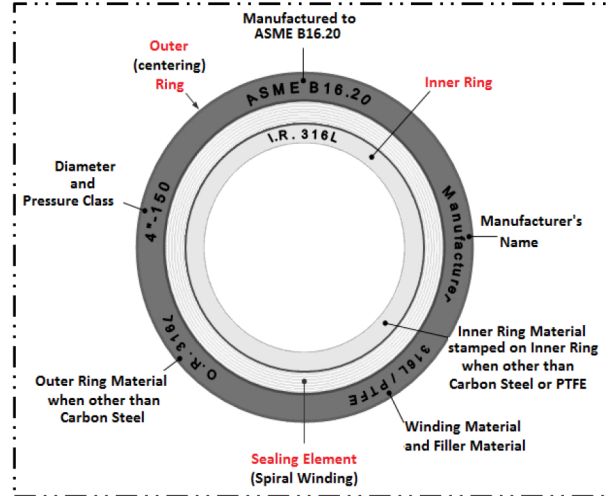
Manufactured to ASME B16.20

Outer (centering) Ring

ASME B16.20

Inner Ring

I.R. 316L

Diameter and Pressure Class

4"-150

Manufacturer

Manufacturer's Name

O.R. 316L

316L/PTFE

Inner Ring Material stamped on Inner Ring when other than Carbon Steel or PTFE

Outer Ring Material when other than Carbon Steel

Winding Material and Filler Material

Sealing Element (Spiral Winding)